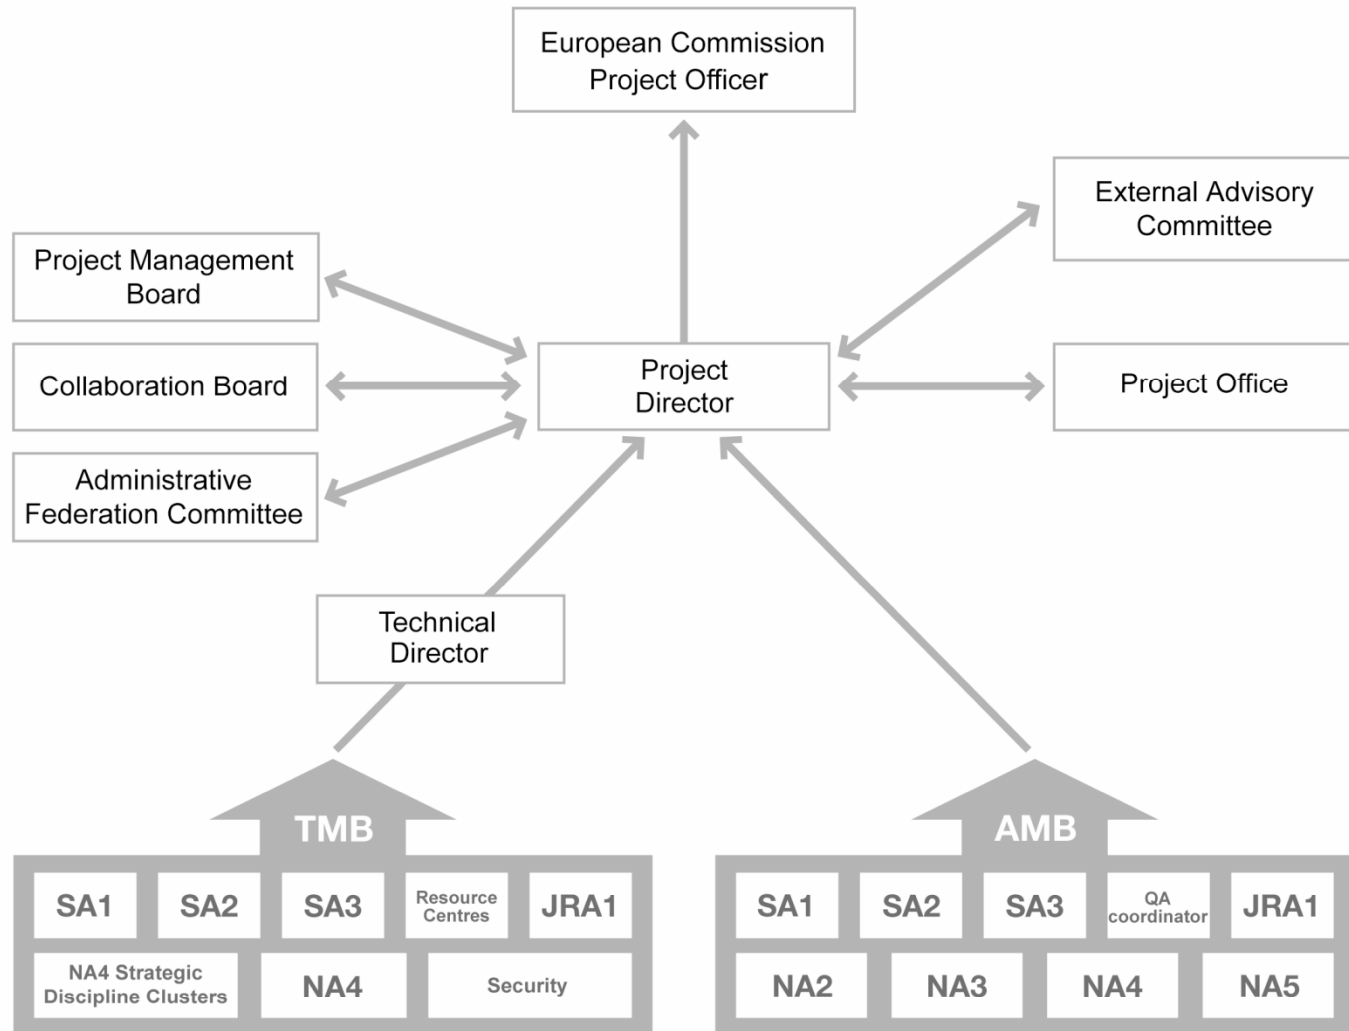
European Commission Project Officer

External Advisory Committee

Project Management Board

Collaboration Board

Project Director

Project Office

Administrative Federation Committee

Technical Director

TMB

SA1 SA2 SA3 Resource Centres JRA1

NA4 Strategic Discipline Clusters NA4 Security

AMB

SA1 SA2 SA3 QA coordinator JRA1

NA2 NA3 NA4 NA5